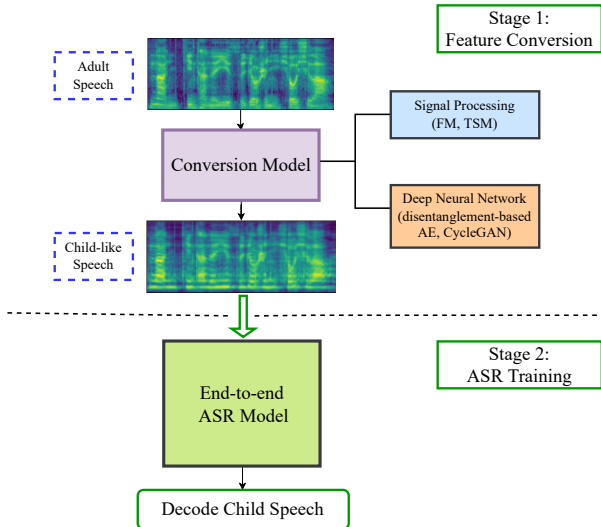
Stage 1:
Feature Conversion

Adult Speech

Conversion Model

Signal Processing (FM, TSM)

Deep Neural Network (disentanglement-based AE, CycleGAN)

Child-like Speech

Stage 2:
ASR Training

End-to-end ASR Model

Decode Child Speech